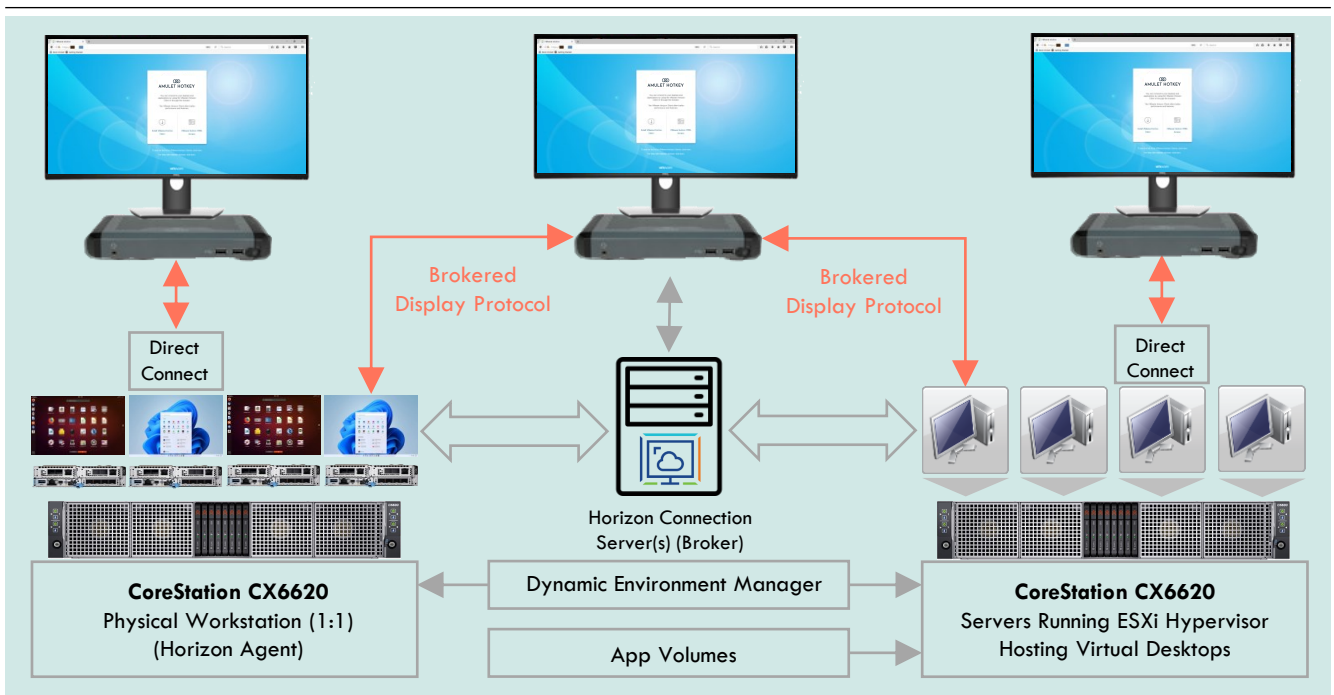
AMULET HOTKEY

AMULET HOTKEY

AMULET HOTKEY

Brokered Display Protocol

Brokered Display Protocol

Direct Connect

Direct Connect

Horizon Connection Server(s) (Broker)

CoreStation CX6620
Physical Workstation (1:1)
(Horizon Agent)

Dynamic Environment Manager

App Volumes

CoreStation CX6620
Servers Running ESXi Hypervisor
Hosting Virtual Desktops